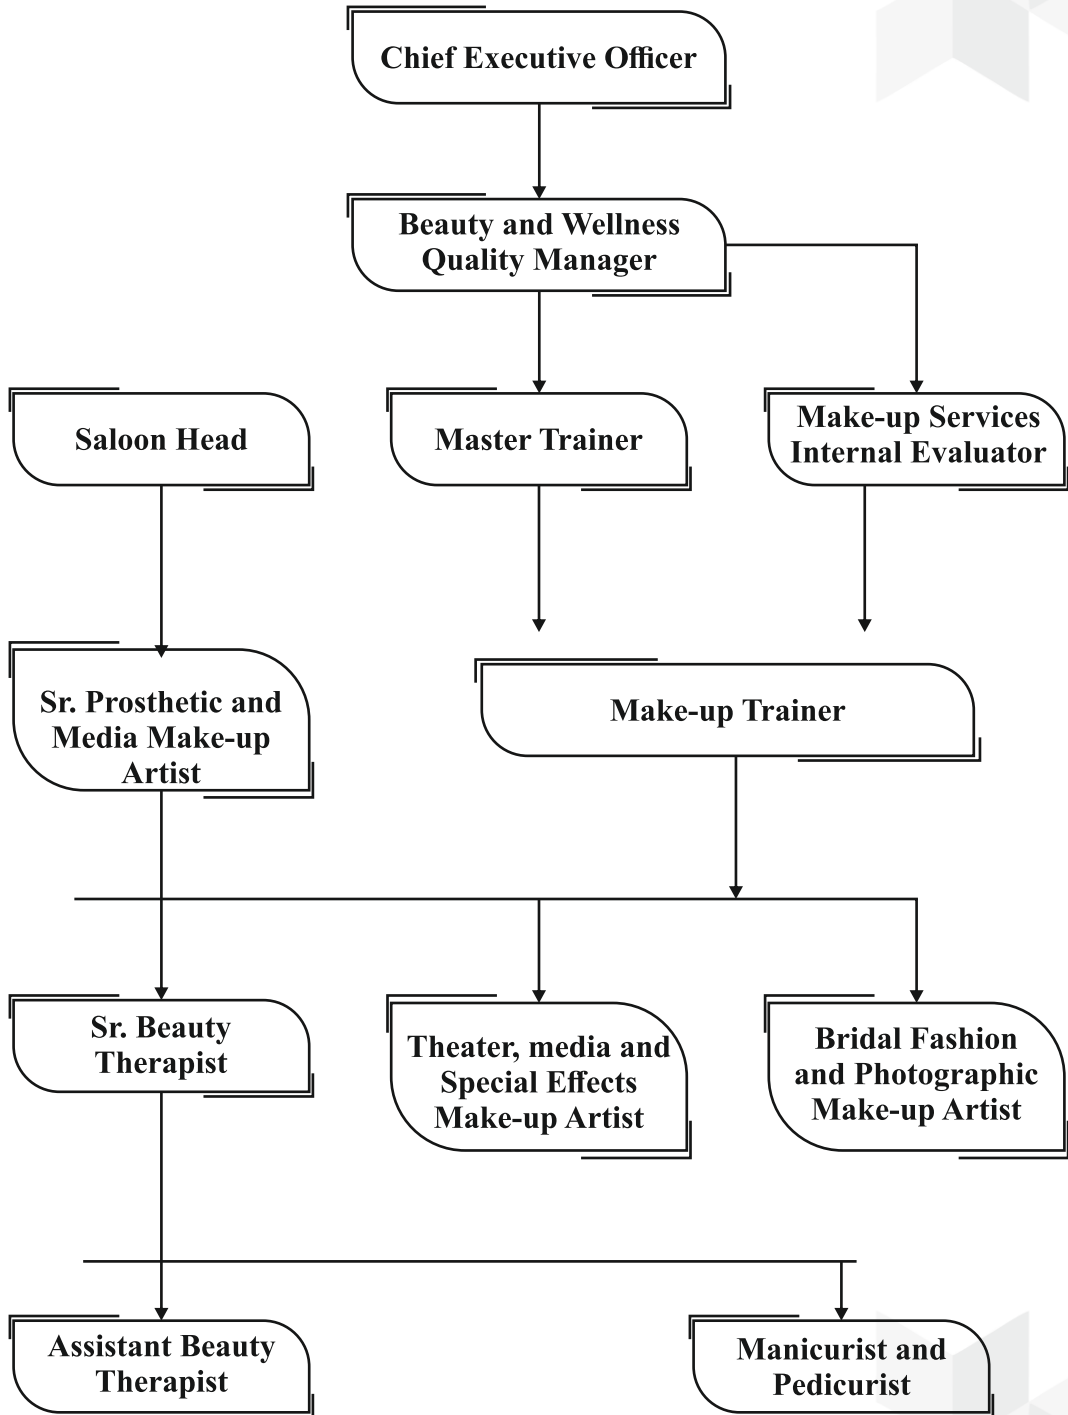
Chief Executive Officer

Beauty and Wellness Quality Manager

Saloon Head

Master Trainer

Make-up Services Internal Evaluator

Sr. Prosthetic and Media Make-up Artist

Make-up Trainer

Sr. Beauty Therapist

Theater, media and Special Effects Make-up Artist

Bridal Fashion and Photographic Make-up Artist

Assistant Beauty Therapist

Manicurist and Pedicurist